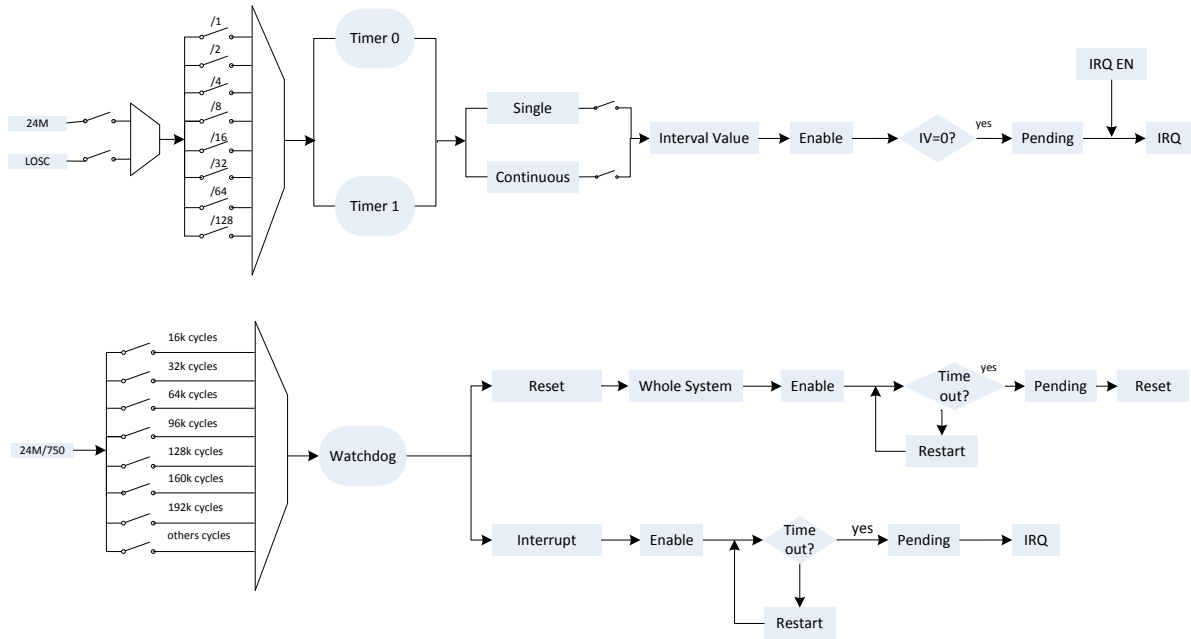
24M
LOSC
/1
/2
/4
/8
/16
/32
/64
/128
Timer 0
Timer 1
Single
Continuous
Interval Value
Enable
IV=0?
yes
Pending
IRQ EN
IRQ

24M/750
16k cycles
32k cycles
64k cycles
96k cycles
128k cycles
160k cycles
192k cycles
others cycles
Watchdog
Reset
Whole System
Enable
Time out?
yes
Pending
Reset
Restart
Interrupt
Enable
Time out?
yes
Pending
IRQ
Restart